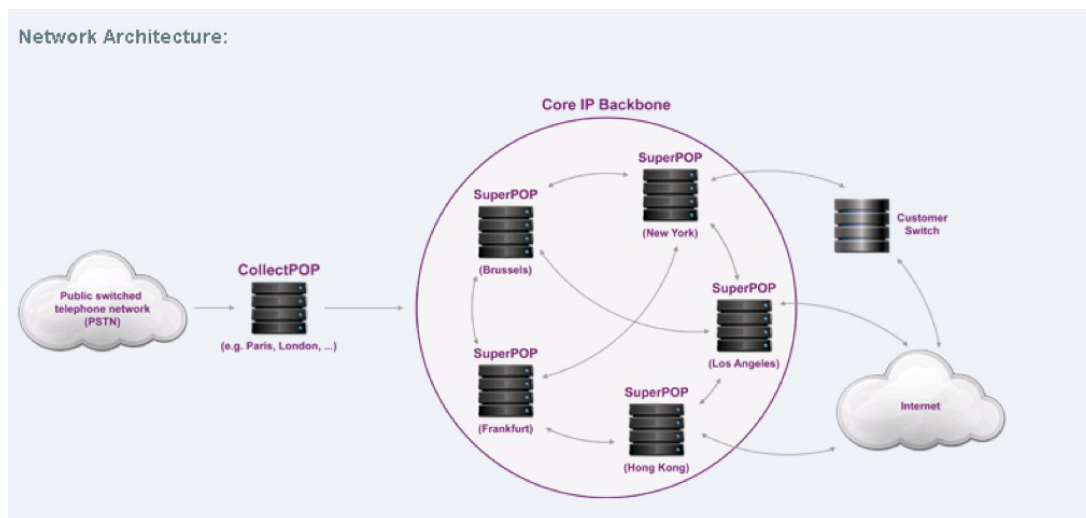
Network Architecture:

Core IP Backbone

Public switched telephone network (PSTN)

CollectPOP

(e.g. Paris, London, ...)

SuperPOP

(Brussels)

SuperPOP

(New York)

Customer Switch

SuperPOP

(Los Angeles)

SuperPOP

(Frankfurt)

SuperPOP

(Hong Kong)

Internet